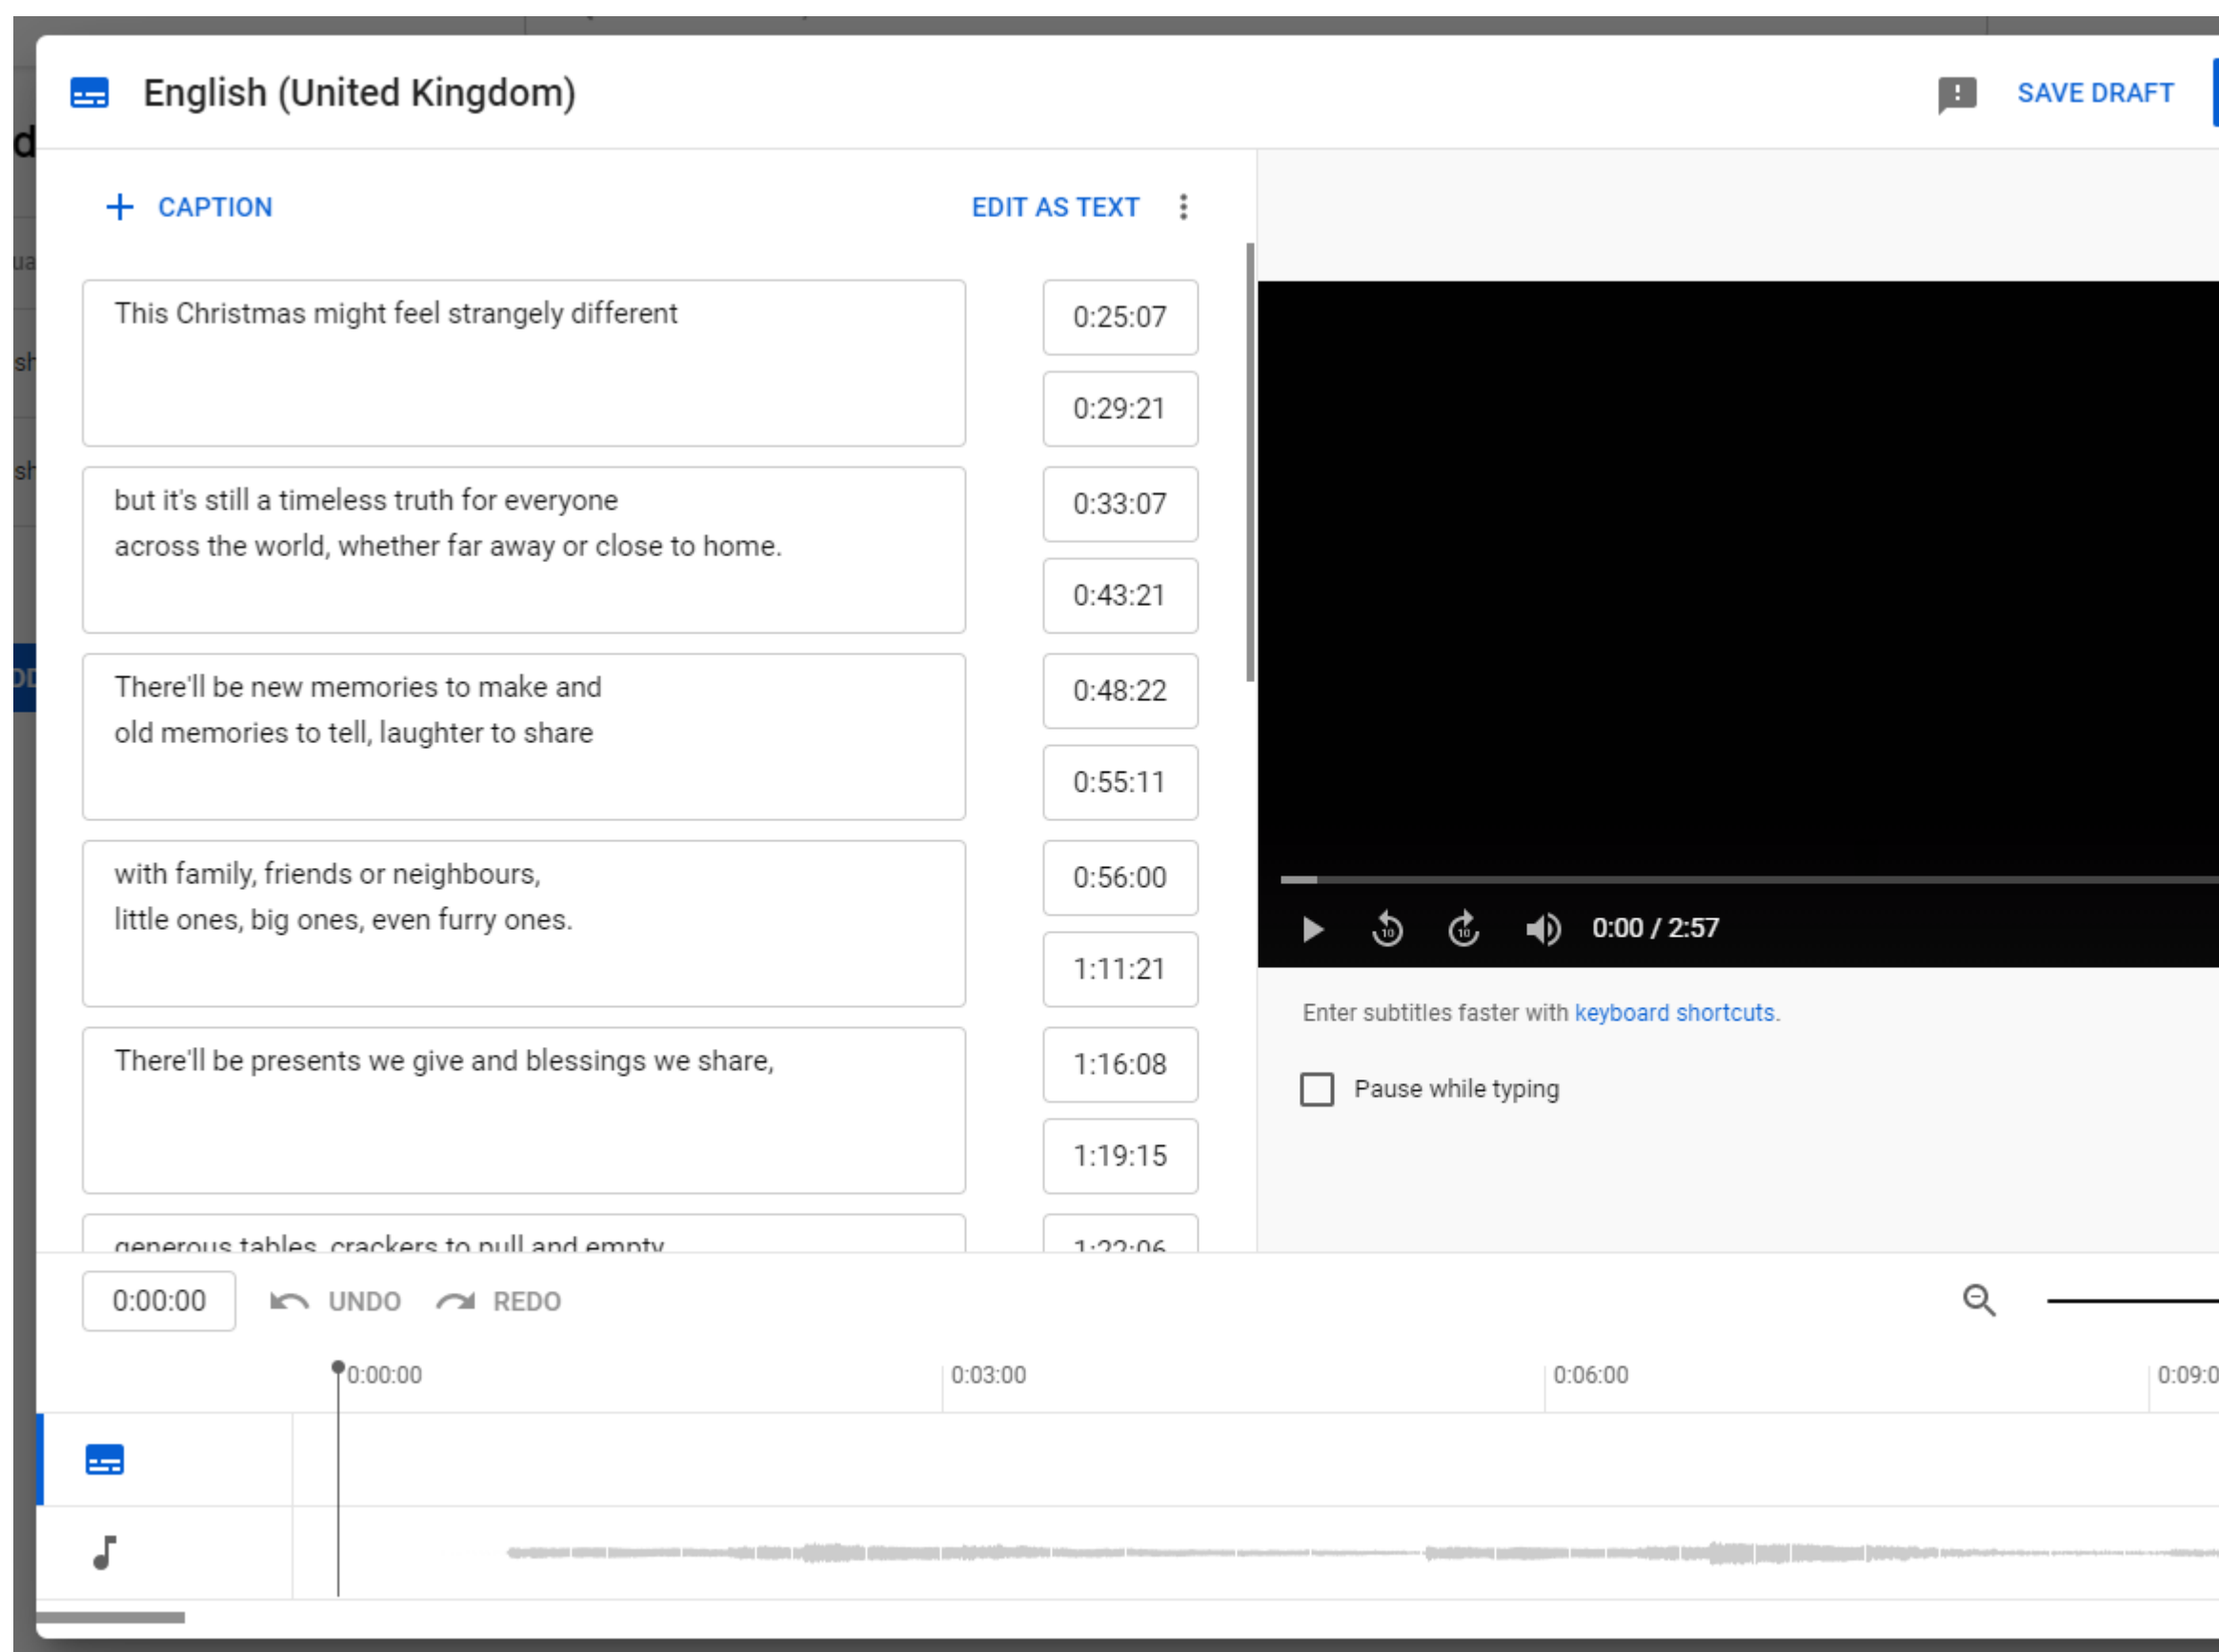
English (United Kingdom)

SAVE DRAFT

CAPTION

EDIT AS TEXT

This Christmas might feel strangely different

0:25:07

0:29:21

but it's still a timeless truth for everyone
across the world, whether far away or close to home.

0:33:07

0:43:21

There'll be new memories to make and
old memories to tell, laughter to share

0:48:22

0:55:11

with family, friends or neighbours,
little ones, big ones, even furry ones.

0:56:00

1:11:21

There'll be presents we give and blessings we share,

1:16:08

1:19:15

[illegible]

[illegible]

0:00 / 2:57

Enter subtitles faster with keyboard shortcuts.

Pause while typing

0:00:00

UNDO

REDO

0:00:00

0:03:00

0:06:00

0:09:0